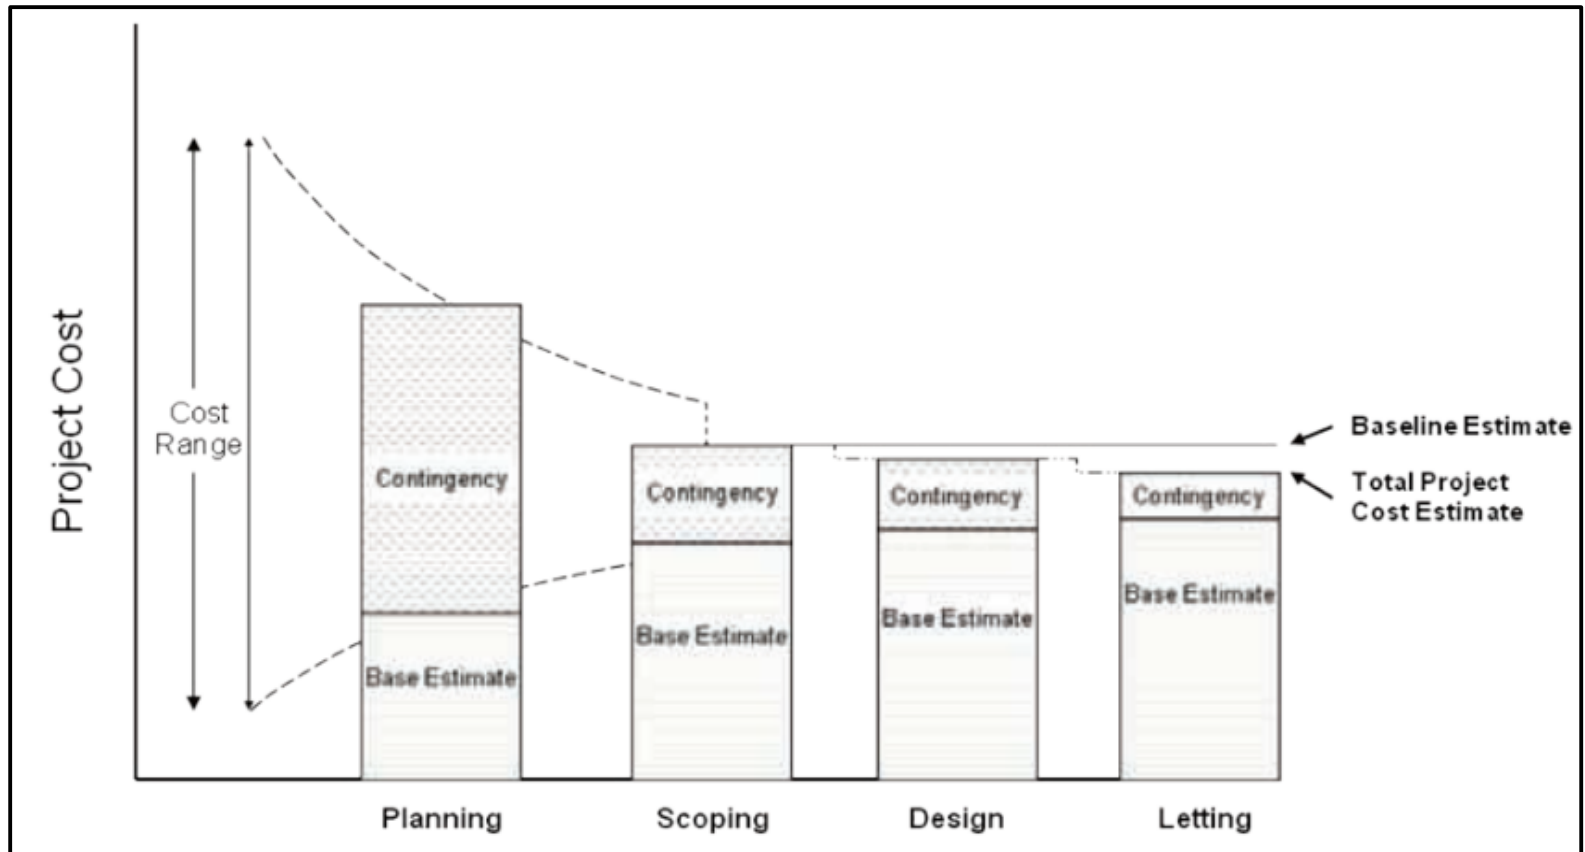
Project Cost

Cost Range

Contingency

Base Estimate

Contingency

Base Estimate

Contingency

Base Estimate

Contingency

Base Estimate

Baseline Estimate

Total Project Cost Estimate

Planning

Scoping

Design

Letting